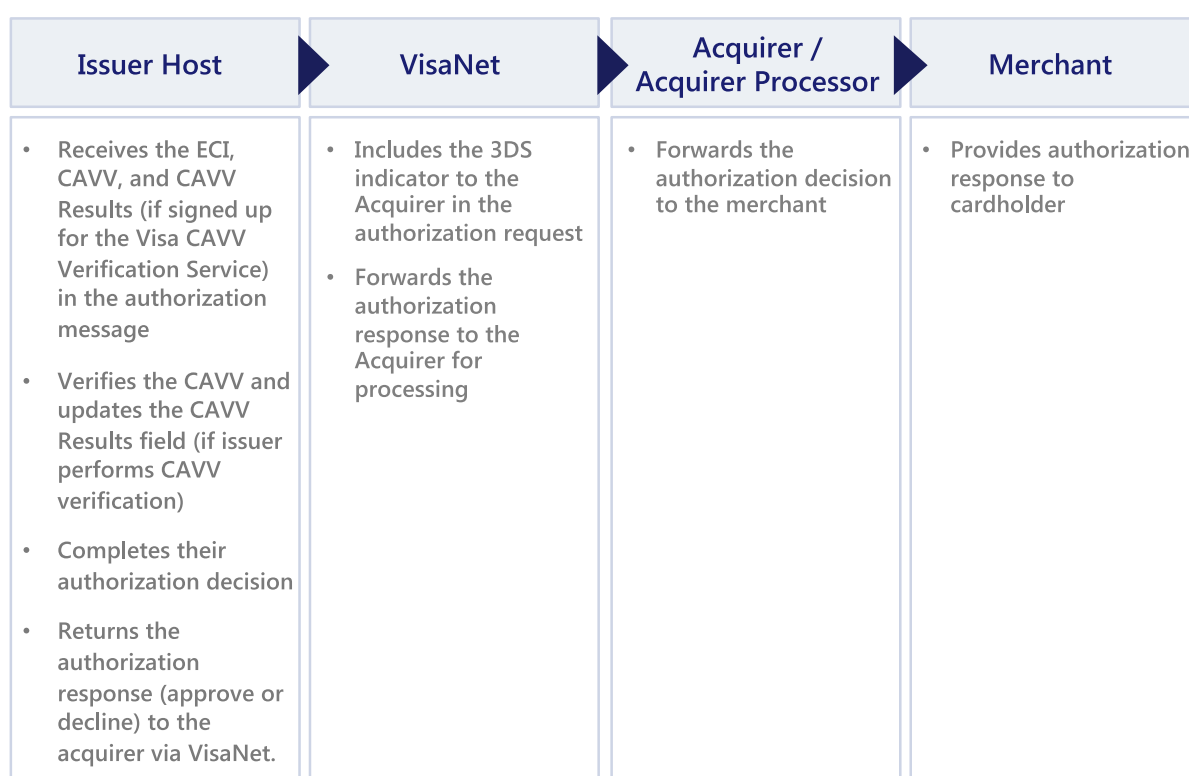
Issuer Host

• Receives the ECI, CAVV, and CAVV Results (if signed up for the Visa CAVV Verification Service) in the authorization message

• Verifies the CAVV and updates the CAVV Results field (if issuer performs CAVV verification)

• Completes their authorization decision

• Returns the authorization response (approve or decline) to the acquirer via VisaNet.

VisaNet

• Includes the 3DS indicator to the Acquirer in the authorization request

• Forwards the authorization response to the Acquirer for processing

Acquirer / Acquirer Processor

• Forwards the authorization decision to the merchant

Merchant

• Provides authorization response to cardholder